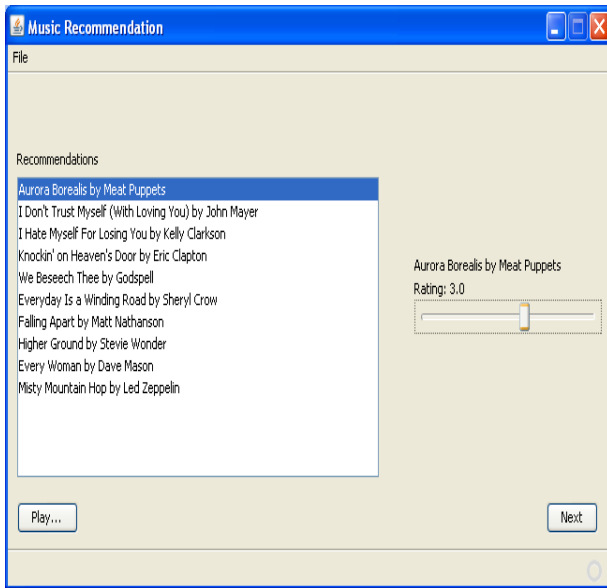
Music Recommendation

File

Recommendations

Aurora Borealis by Meat Puppets
I Don't Trust Myself (With Loving You) by John Mayer
I Hate Myself For Losing You by Kelly Clarkson
Knockin' on Heaven's Door by Eric Clapton
We Beseech Thee by Godspell
Everyday Is a Winding Road by Sheryl Crow
Falling Apart by Matt Nathanson
Higher Ground by Stevie Wonder
Every Woman by Dave Mason
Misty Mountain Hop by Led Zeppelin

Aurora Borealis by Meat Puppets
Rating: 3.0

Play...

Next